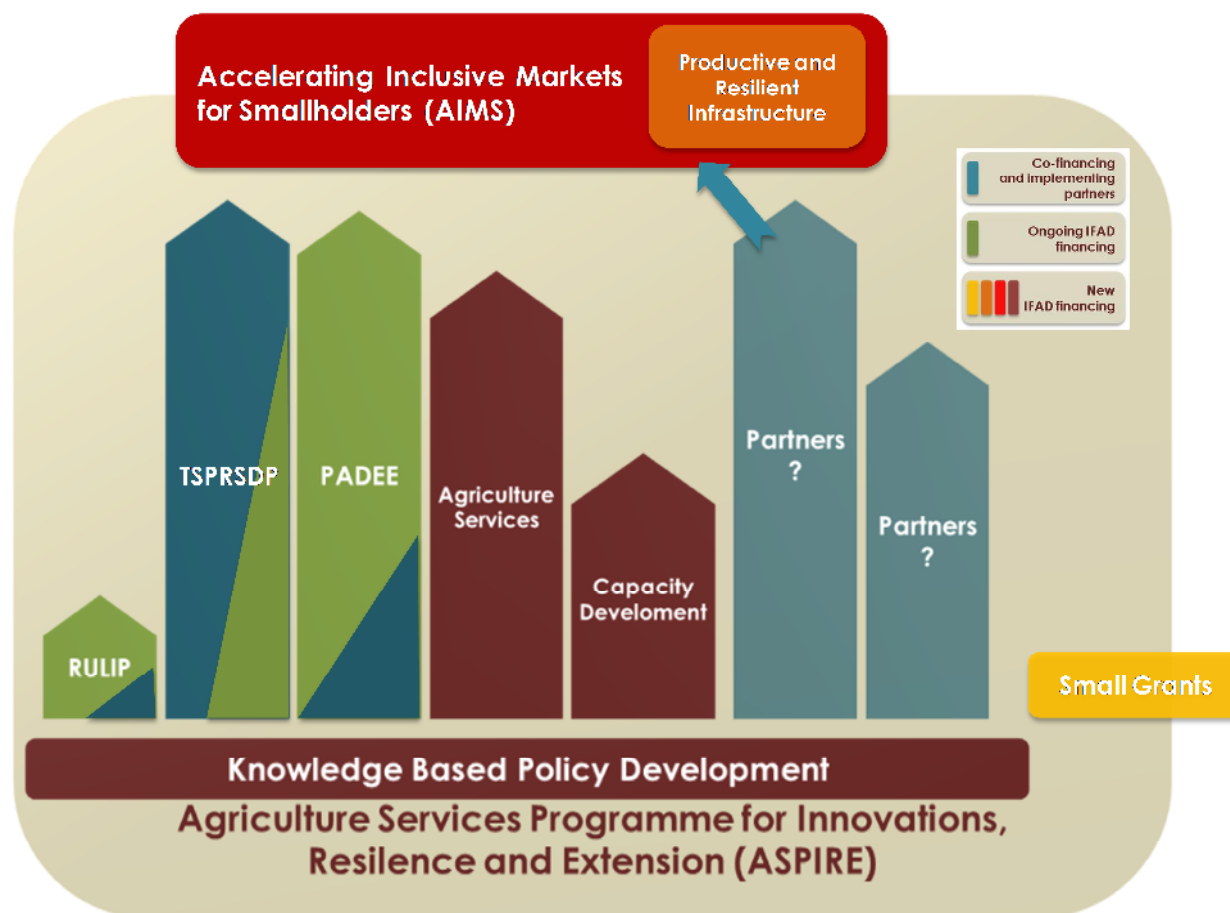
Accelerating Inclusive Markets for Smallholders (AIMS)

Productive and Resilient Infrastructure

Co-financing and implementing partners

Ongoing IFAD financing

New IFAD financing

TSPRSDP

PADEE

Agriculture Services

Capacity Develoment

Partners ?

Partners ?

RULIP

Small Grants

Knowledge Based Policy Development

Agriculture Services Programme for Innovations, Resilence and Extension (ASPIRE)